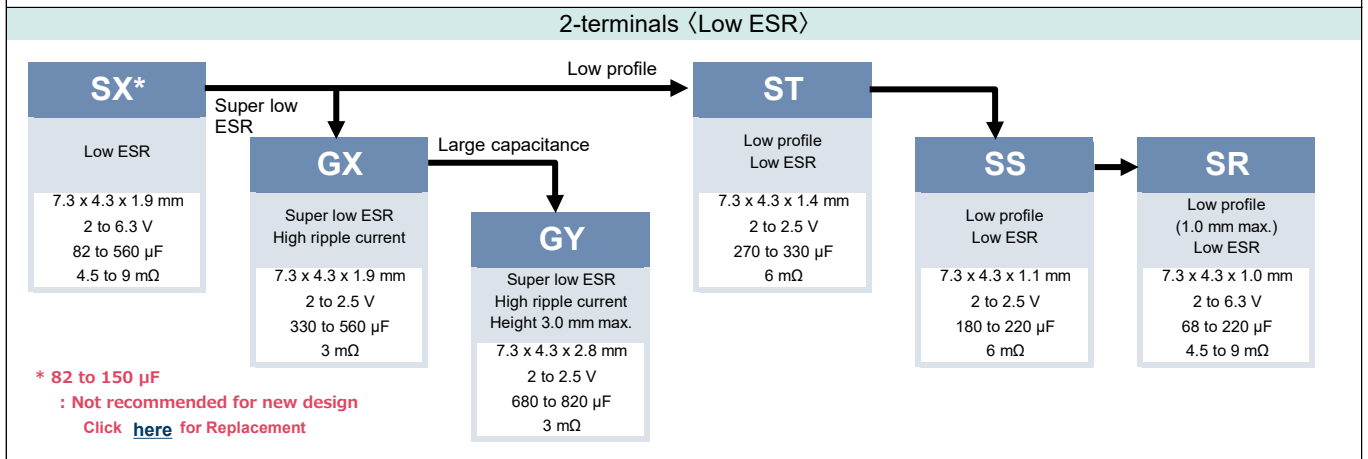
2-terminals〈Low ESR〉

SX*

Low ESR

7.3 x 4.3 x 1.9 mm
2 to 6.3 V
82 to 560 μF
4.5 to 9 mΩ

Super low ESR

Low profile

GX

Super low ESR
High ripple current

7.3 x 4.3 x 1.9 mm
2 to 2.5 V
330 to 560 μF
3 mΩ

Large capacitance

GY

Super low ESR
High ripple current
Height 3.0 mm max.

7.3 x 4.3 x 2.8 mm
2 to 2.5 V
680 to 820 μF
3 mΩ

ST

Low profile
Low ESR

7.3 x 4.3 x 1.4 mm
2 to 2.5 V
270 to 330 μF
6 mΩ

SS

Low profile
Low ESR

7.3 x 4.3 x 1.1 mm
2 to 2.5 V
180 to 220 μF
6 mΩ

SR

Low profile
(1.0 mm max.)
Low ESR

7.3 x 4.3 x 1.0 mm
2 to 6.3 V
68 to 220 μF
4.5 to 9 mΩ

* 82 to 150 μF
: Not recommended for new design
Click here for Replacement